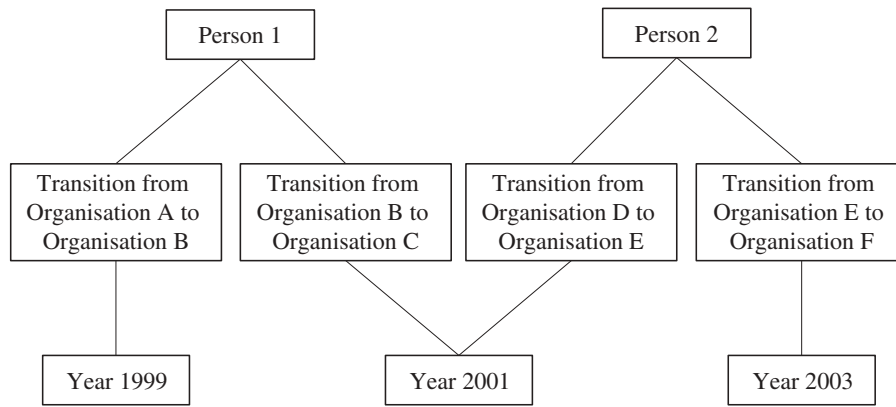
Person 1

Person 2

Transition from Organisation A to Organisation B

Transition from Organisation B to Organisation C

Transition from Organisation D to Organisation E

Transition from Organisation E to Organisation F

Year 1999

Year 2001

Year 2003